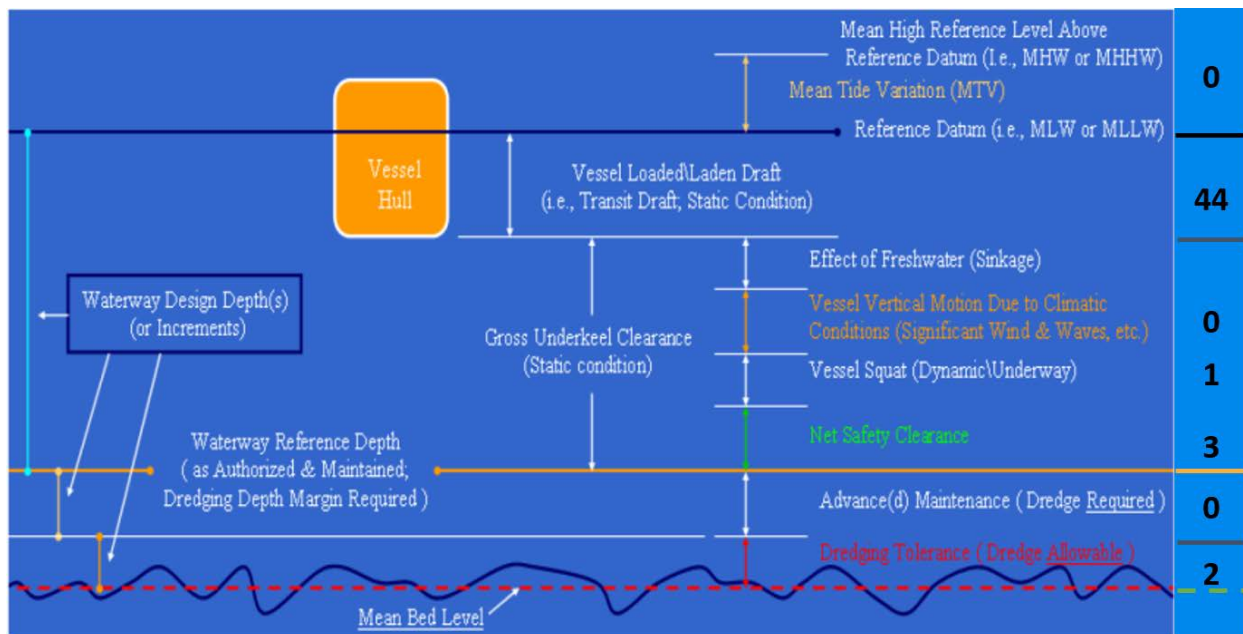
Mean High Reference Level Above Reference Datum (I.e., MHW or MHHW)

Mean Tide Variation (MTV)

Reference Datum (i.e., MLW or MLLW)

Vessel Hull

Vessel Loaded\Laden Draft (i.e., Transit Draft; Static Condition)

Effect of Freshwater (Sinkage)

Vessel Vertical Motion Due to Climatic Conditions (Significant Wind & Waves, etc.)

Vessel Squat (Dynamic\Underway)

Net Safety Clearance

Waterway Design Depth(s) (or Increments)

Gross Underkeel Clearance (Static condition)

Waterway Reference Depth ( as Authorized & Maintained; Dredging Depth Margin Required )

Advance(d) Maintenance ( Dredge Required )

Dredging Tolerance ( Dredge Allowable )

Mean Bed Level

0

44

0

1

3

0

2